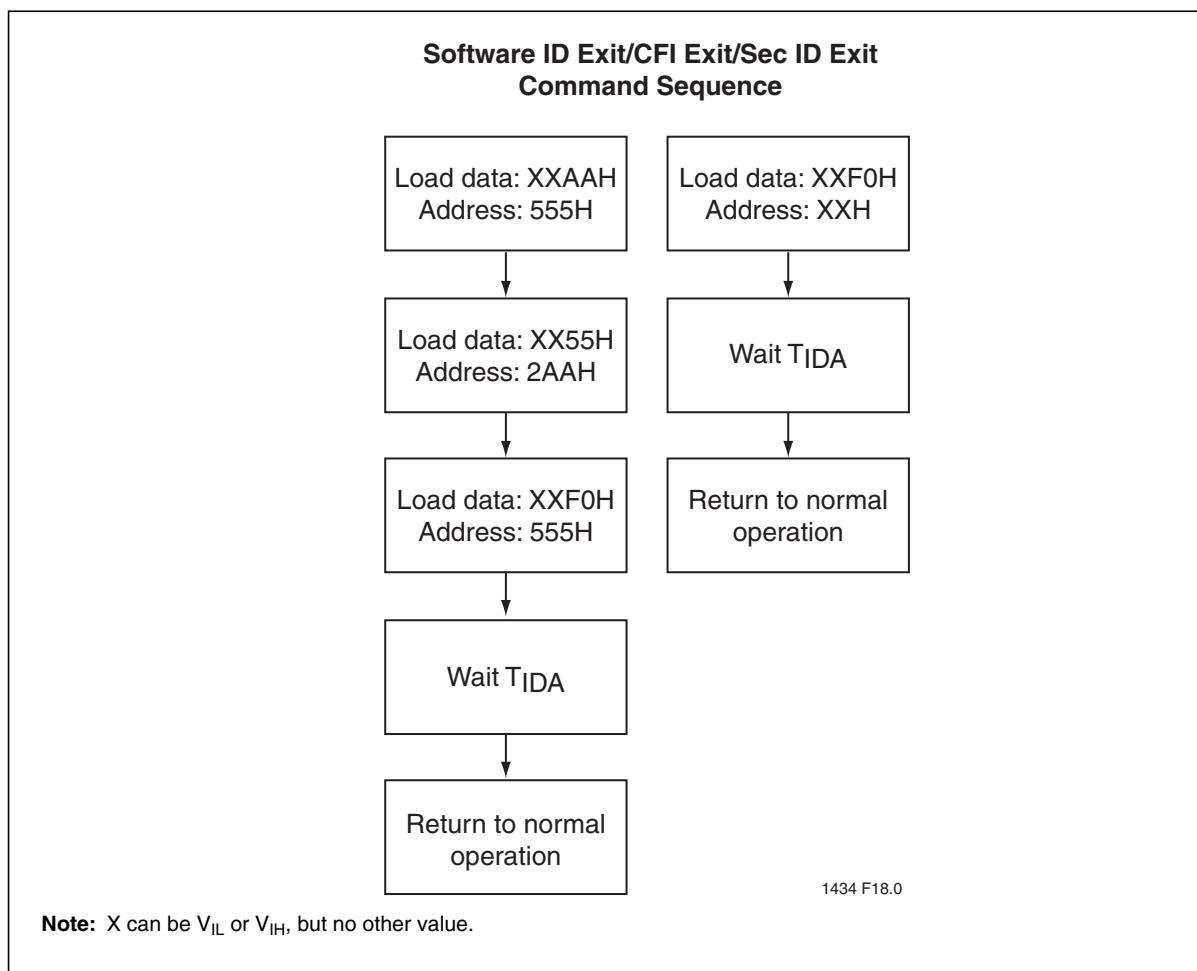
Software ID Exit/CFI Exit/Sec ID Exit Command Sequence

Load data: XXAAH
Address: 555H

Load data: XX55H
Address: 2AAH

Load data: XXF0H
Address: 555H

Wait $T_{IDA}$

Return to normal operation

Load data: XXF0H
Address: XXH

Wait $T_{IDA}$

Return to normal operation

1434 F18.0

**Note:** X can be $V_{IL}$ or $V_{IH}$, but no other value.